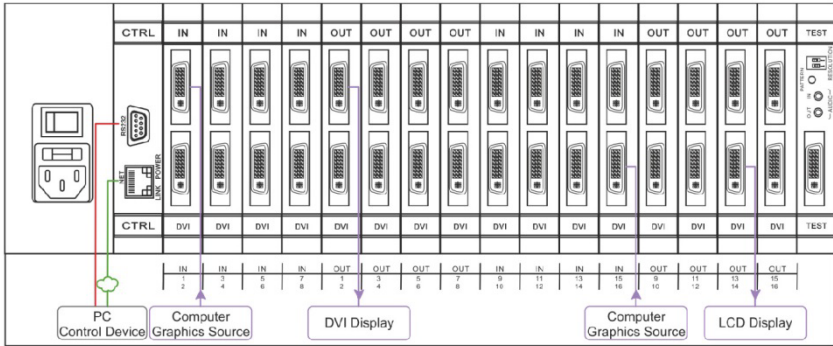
CTRL IN IN IN IN OUT OUT OUT OUT IN IN IN IN OUT OUT OUT OUT TEST

RS232

NET LINK POWER

PATTERN RESOLUTION IN OUT AUDIO

CTRL DVI DVI DVI DVI DVI DVI DVI DVI DVI DVI DVI DVI DVI DVI DVI DVI TEST

IN 1 2
IN 3 4
IN 5 6
IN 7 8
OUT 1 2
OUT 3 4
OUT 5 6
OUT 7 8
IN 9 10
IN 11 12
IN 13 14
IN 15 16
OUT 9 10
OUT 11 12
OUT 13 14
OUT 15 16

PC Control Device

Computer Graphics Source

DVI Display

Computer Graphics Source

LCD Display